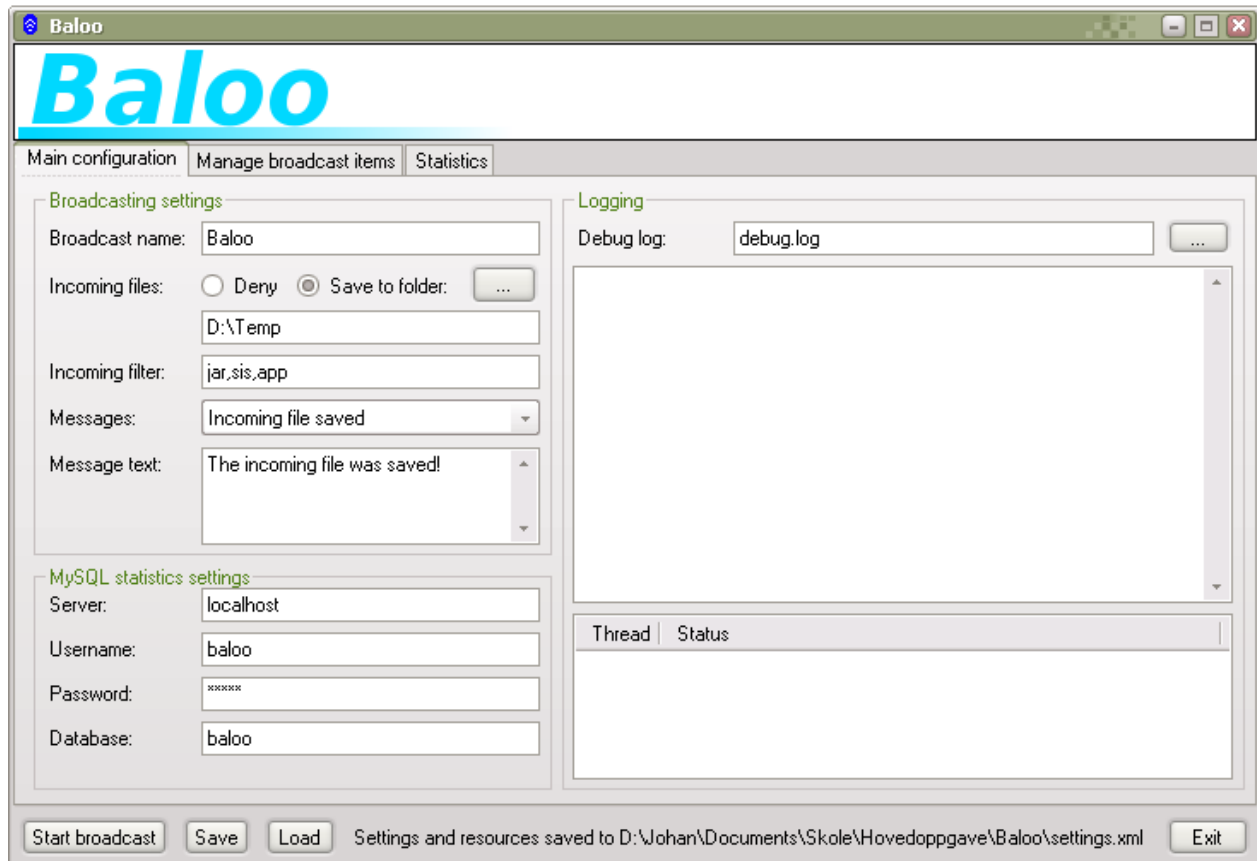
Baloo

Baloo

Main configuration | Manage broadcast items | Statistics

Broadcasting settings

Broadcast name: Baloo

Incoming files: Deny Save to folder: ...

D:\Temp

Incoming filter: jar,sis,app

Messages: Incoming file saved

Message text: The incoming file was saved!

MySQL statistics settings

Server: localhost

Username: baloo

Password: *****

Database: baloo

Logging

Debug log: debug.log ...

| Thread | Status |
|---|---|

Start broadcast | Save | Load | Settings and resources saved to D:\Johan\Documents\Skole\Hovedoppgave\Baloo\settings.xml | Exit